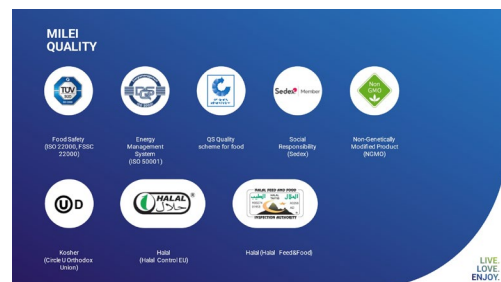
MILEI
QUALITY

TÜV

Food Safety (ISO 22000, FSSC 22000)

QS

Energy Management System (ISO 50001)

QS Quality scheme for food

Sedex Member

Social Responsibility (Sedex)

Non GMO

Non-Genetically Modified Product (NGMO)

U D

Kosher (Circle U Orthodox Union)

HALAL حلال

Halal (Halal Control EU)

HALAL FEED AND FOOD
INSPECTION AUTHORITY

Halal (Halal Feed&Food)

LIVE.
LOVE.
ENJOY.